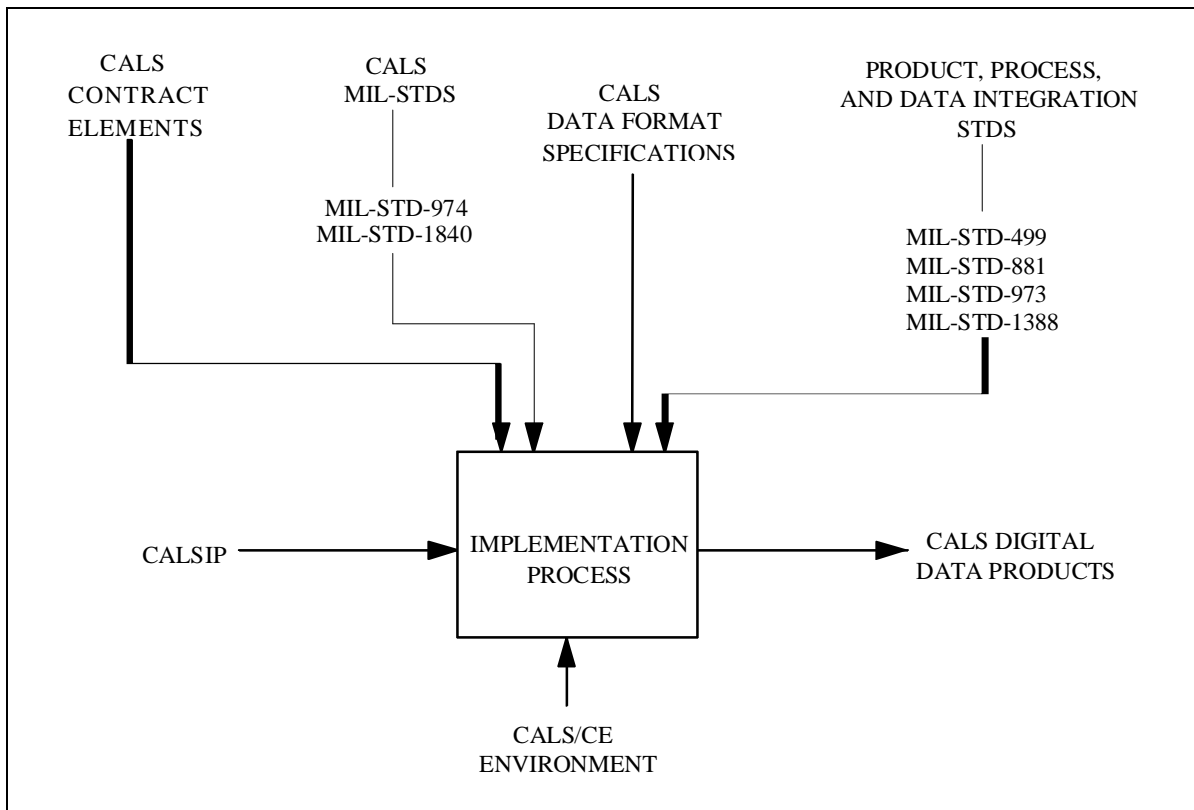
CALS CONTRACT ELEMENTS

CALS MIL-STDS

MIL-STD-974
MIL-STD-1840

CALS DATA FORMAT SPECIFICATIONS

PRODUCT, PROCESS, AND DATA INTEGRATION STDS

MIL-STD-499
MIL-STD-881
MIL-STD-973
MIL-STD-1388

CALSIP

IMPLEMENTATION PROCESS

CALS DIGITAL DATA PRODUCTS

CALS/CE ENVIRONMENT